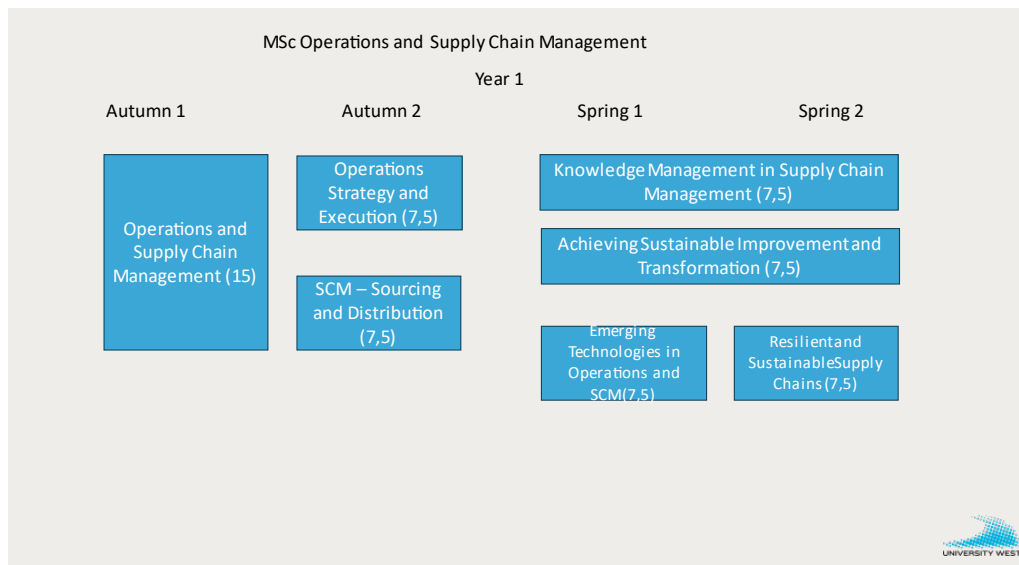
MSc Operations and Supply Chain Management

Year 1

Autumn 1

Autumn 2

Spring 1

Spring 2

Operations and Supply Chain Management (15)

Operations Strategy and Execution (7,5)

SCM – Sourcing and Distribution (7,5)

Knowledge Management in Supply Chain Management (7,5)

Achieving Sustainable Improvement and Transformation (7,5)

Emerging Technologies in Operations and SCM(7,5)

Resilientand SustainableSupply Chains (7,5)

UNIVERSITY WEST